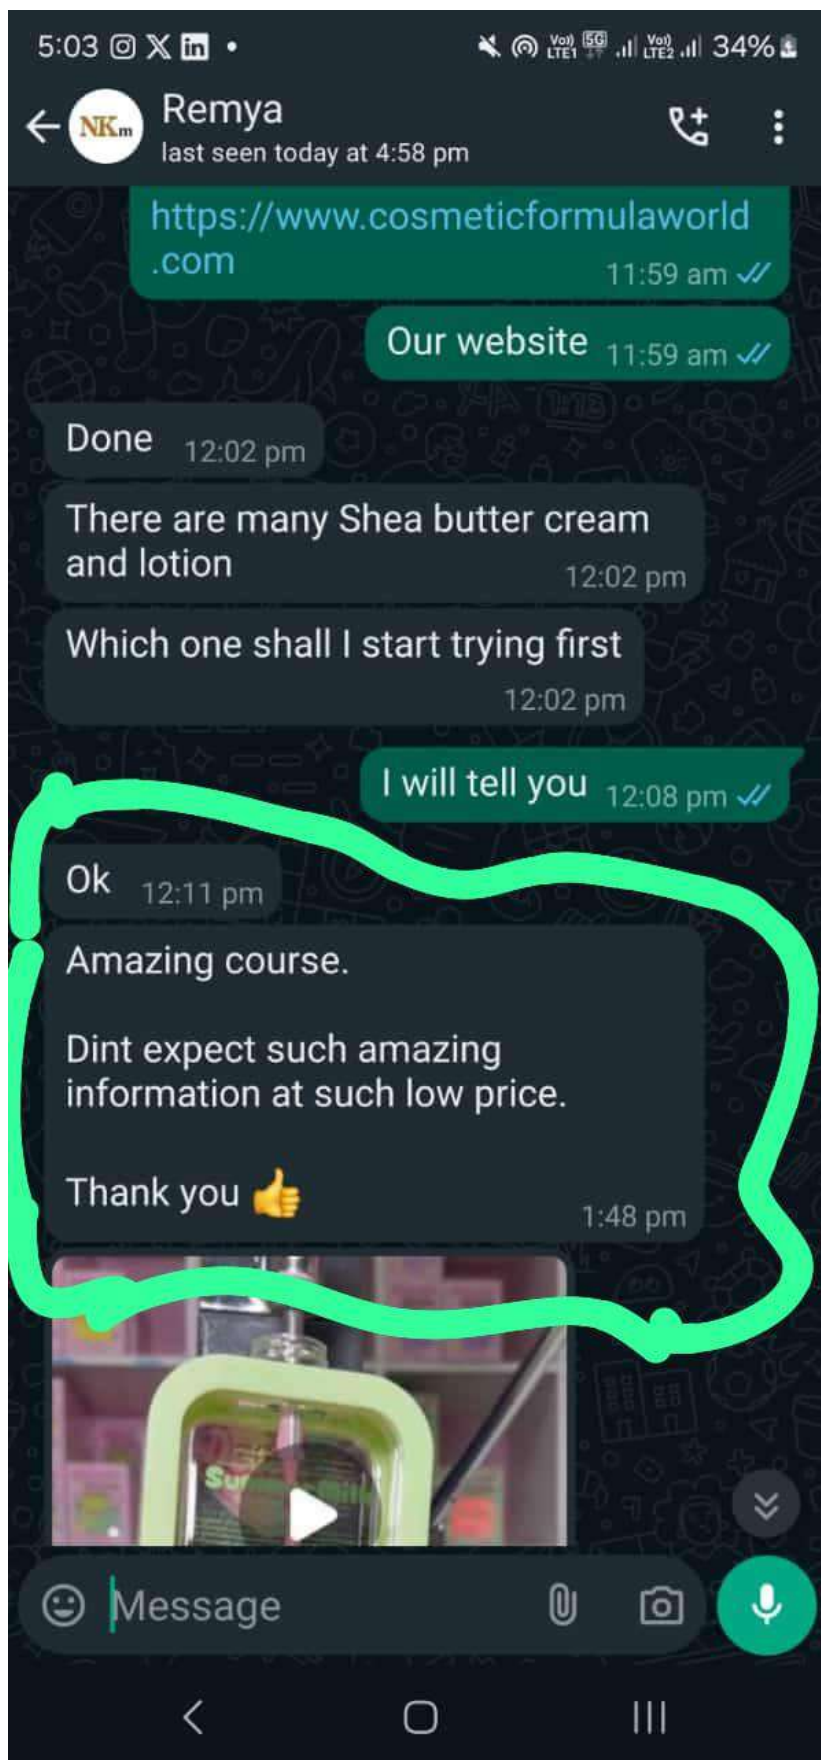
5:03

34%

NKm

Remya

last seen today at 4:58 pm

https://www.cosmeticformulaworld.com 11:59 am

Our website 11:59 am

Done 12:02 pm

There are many Shea butter cream and lotion 12:02 pm

Which one shall I start trying first 12:02 pm

I will tell you 12:08 pm

Ok 12:11 pm

Amazing course.

Dint expect such amazing information at such low price.

Thank you 👍 1:48 pm

Message